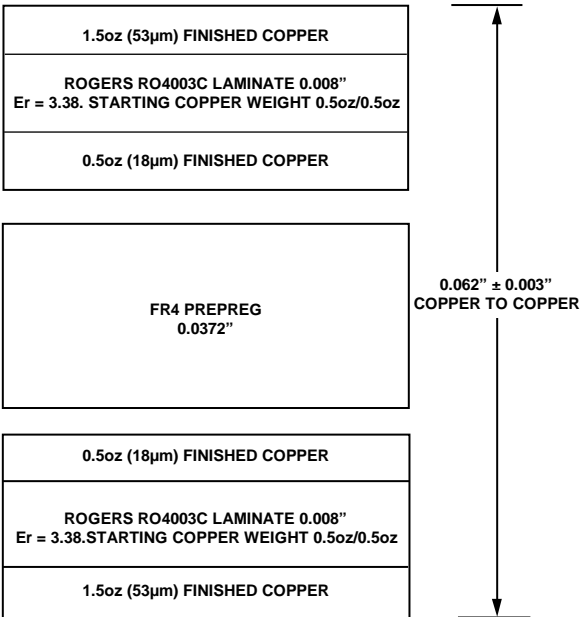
1.5oz (53µm) FINISHED COPPER

ROGERS RO4003C LAMINATE 0.008"
Er = 3.38. STARTING COPPER WEIGHT 0.5oz/0.5oz

0.5oz (18µm) FINISHED COPPER

FR4 PREPREG
0.0372"

0.062" ± 0.003"
COPPER TO COPPER

0.5oz (18µm) FINISHED COPPER

ROGERS RO4003C LAMINATE 0.008"
Er = 3.38.STARTING COPPER WEIGHT 0.5oz/0.5oz

1.5oz (53µm) FINISHED COPPER